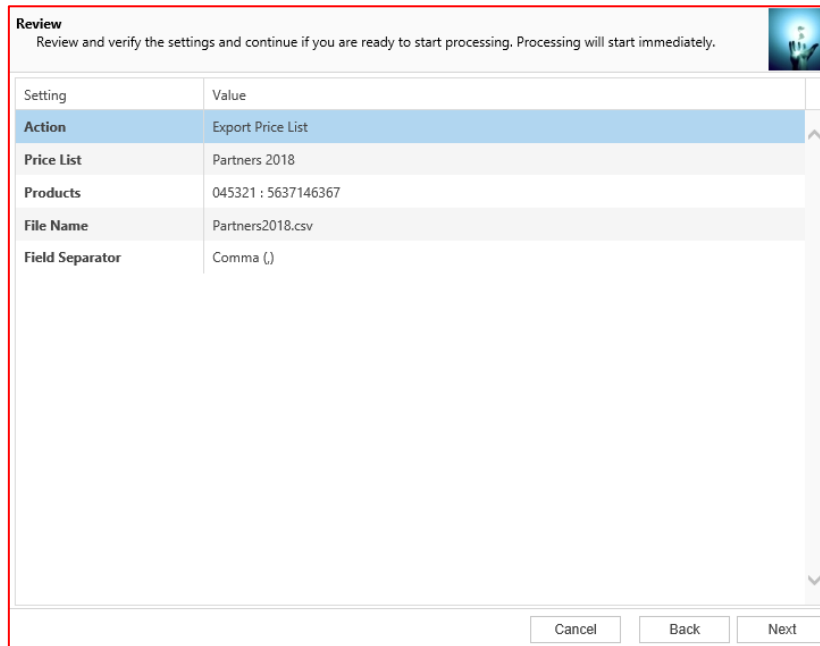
Review
Review and verify the settings and continue if you are ready to start processing. Processing will start immediately.

| Setting | Value |
|---|---|
| Action | Export Price List |
| Price List | Partners 2018 |
| Products | 045321 : 5637146367 |
| File Name | Partners2018.csv |
| Field Separator | Comma (,) |

Cancel
Back
Next